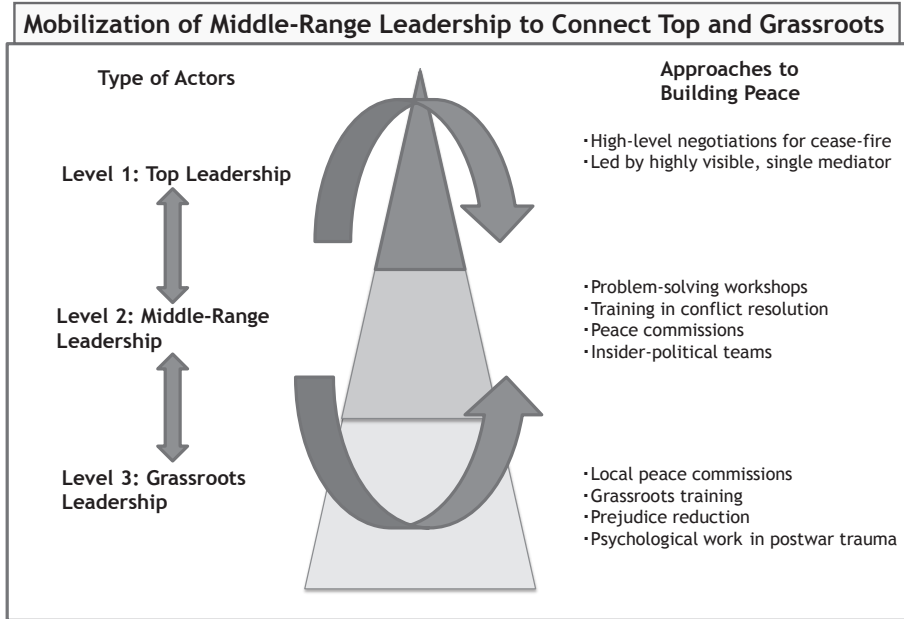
Mobilization of Middle-Range Leadership to Connect Top and Grassroots

Type of Actors

Level 1: Top Leadership

Level 2: Middle-Range Leadership

Level 3: Grassroots Leadership

Approaches to Building Peace

・High-level negotiations for cease-fire
・Led by highly visible, single mediator

・Problem-solving workshops
・Training in conflict resolution
・Peace commissions
・Insider-political teams

・Local peace commissions
・Grassroots training
・Prejudice reduction
・Psychological work in postwar trauma